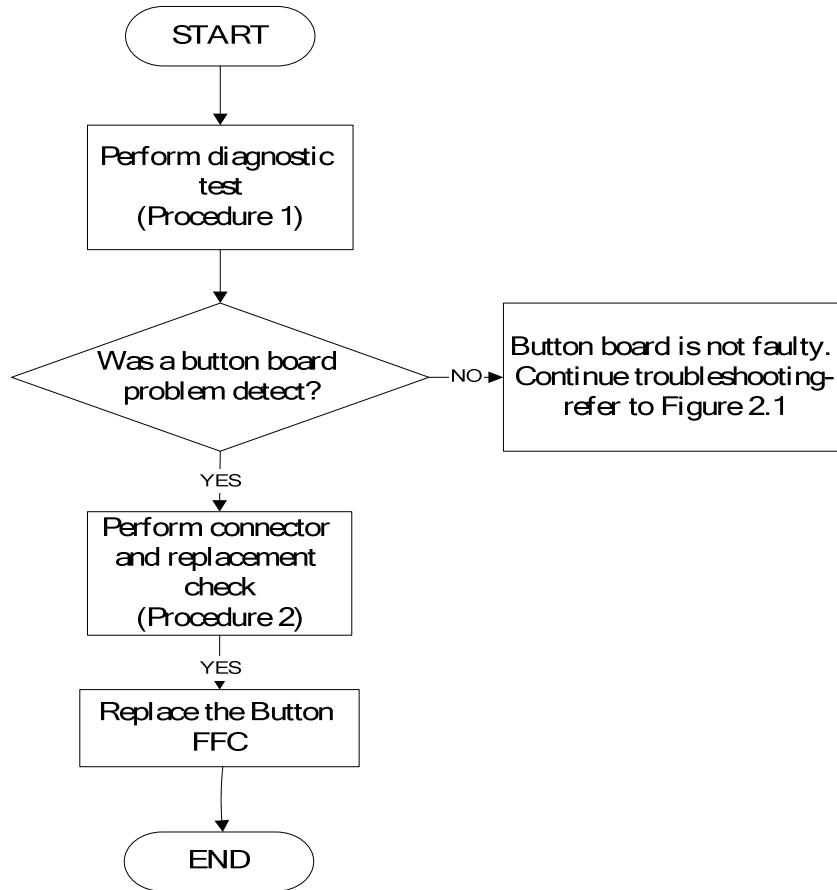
START

Perform diagnostic test (Procedure 1)

Was a button board problem detect?

NO

Button board is not faulty. Continue troubleshooting-refer to Figure 2.1

YES

Perform connector and replacement check (Procedure 2)

YES

Replace the Button FFC

END